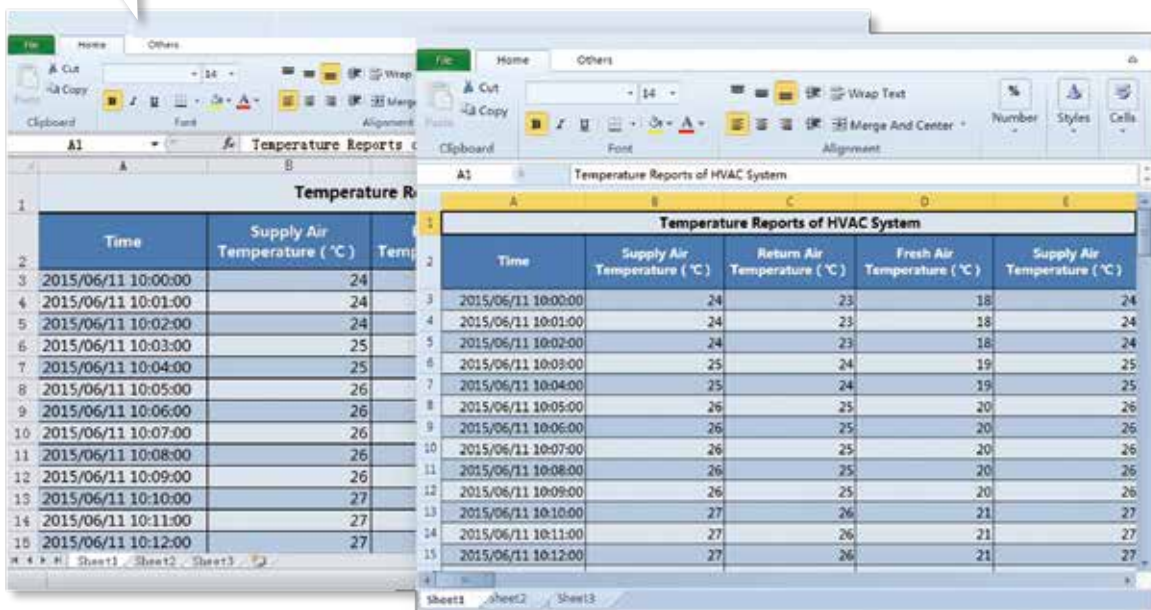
File Home Others
Cut
Copy
Paste
14
B I U
Wrap
Merge
Clipboard
Font
Alignment
A1
Temperature Reports o
A B
1 Temperature Re
2 Time | Supply Air Temperature (℃) | Temp

| | A | B |
|---|---|---|
| 3 | 2015/06/11 10:00:00 | 24 |
| 4 | 2015/06/11 10:01:00 | 24 |
| 5 | 2015/06/11 10:02:00 | 24 |
| 6 | 2015/06/11 10:03:00 | 25 |
| 7 | 2015/06/11 10:04:00 | 25 |
| 8 | 2015/06/11 10:05:00 | 26 |
| 9 | 2015/06/11 10:06:00 | 26 |
| 10 | 2015/06/11 10:07:00 | 26 |
| 11 | 2015/06/11 10:08:00 | 26 |
| 12 | 2015/06/11 10:09:00 | 26 |
| 13 | 2015/06/11 10:10:00 | 27 |
| 14 | 2015/06/11 10:11:00 | 27 |
| 15 | 2015/06/11 10:12:00 | 27 |

Sheet1 Sheet2 Sheet3

File Home Others
Cut
Copy
Paste
14
B I U
Wrap Text
Merge And Center
Number
Styles
Cells
Clipboard
Font
Alignment
A1
Temperature Reports of HVAC System

| | A | B | C | D | E |
|---|---|---|---|---|---|
| 1 | Temperature Reports of HVAC System | | | | |
| 2 | Time | Supply Air Temperature (℃) | Return Air Temperature (℃) | Fresh Air Temperature (℃) | Supply Air Temperature (℃) |
| 3 | 2015/06/11 10:00:00 | 24 | 23 | 18 | 24 |
| 4 | 2015/06/11 10:01:00 | 24 | 23 | 18 | 24 |
| 5 | 2015/06/11 10:02:00 | 24 | 23 | 18 | 24 |
| 6 | 2015/06/11 10:03:00 | 25 | 24 | 19 | 25 |
| 7 | 2015/06/11 10:04:00 | 25 | 24 | 19 | 25 |
| 8 | 2015/06/11 10:05:00 | 26 | 25 | 20 | 26 |
| 9 | 2015/06/11 10:06:00 | 26 | 25 | 20 | 26 |
| 10 | 2015/06/11 10:07:00 | 26 | 25 | 20 | 26 |
| 11 | 2015/06/11 10:08:00 | 26 | 25 | 20 | 26 |
| 12 | 2015/06/11 10:09:00 | 26 | 25 | 20 | 26 |
| 13 | 2015/06/11 10:10:00 | 27 | 26 | 21 | 27 |
| 14 | 2015/06/11 10:11:00 | 27 | 26 | 21 | 27 |
| 15 | 2015/06/11 10:12:00 | 27 | 26 | 21 | 27 |

Sheet1 sheet2 Sheet3